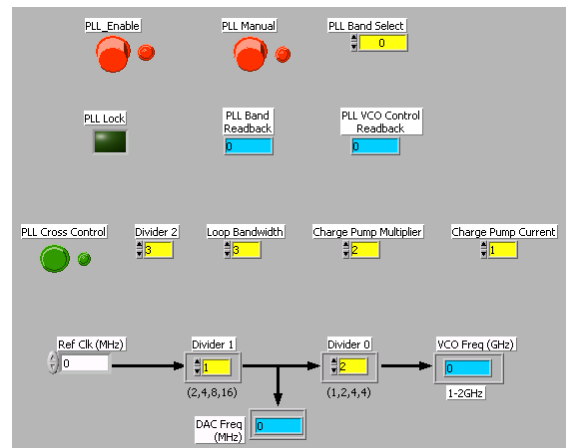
PLL_Enable

PLL Manual

PLL Band Select
0

PLL Lock

PLL Band Readback
0

PLL VCO Control Readback
0

PLL Cross Control

Divider 2
3

Loop Bandwidth
3

Charge Pump Multiplier
2

Charge Pump Current
1

Ref Clk (MHz)
0

Divider 1
1
(2,4,8,16)

Divider 0
2
(1,2,4,4)

VCO Freq (GHz)
0
1-2GHz

DAC Freq (MHz)
0